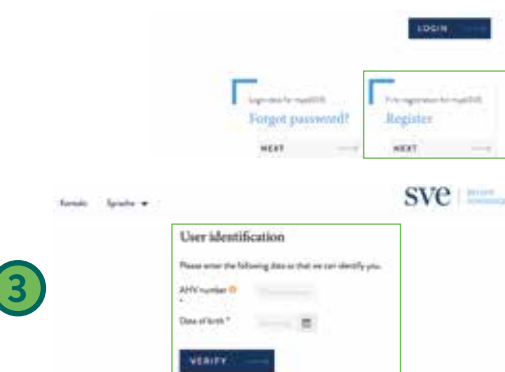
LOGIN

Login data for mySVE
Forgot password?
NEXT

First registration for mySVE
Register
NEXT

Kontakt Sprache

SVE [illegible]

3

User identification

Please enter the following data so that we can identify you.

AHV number
*

Date of birth *

VERIFY